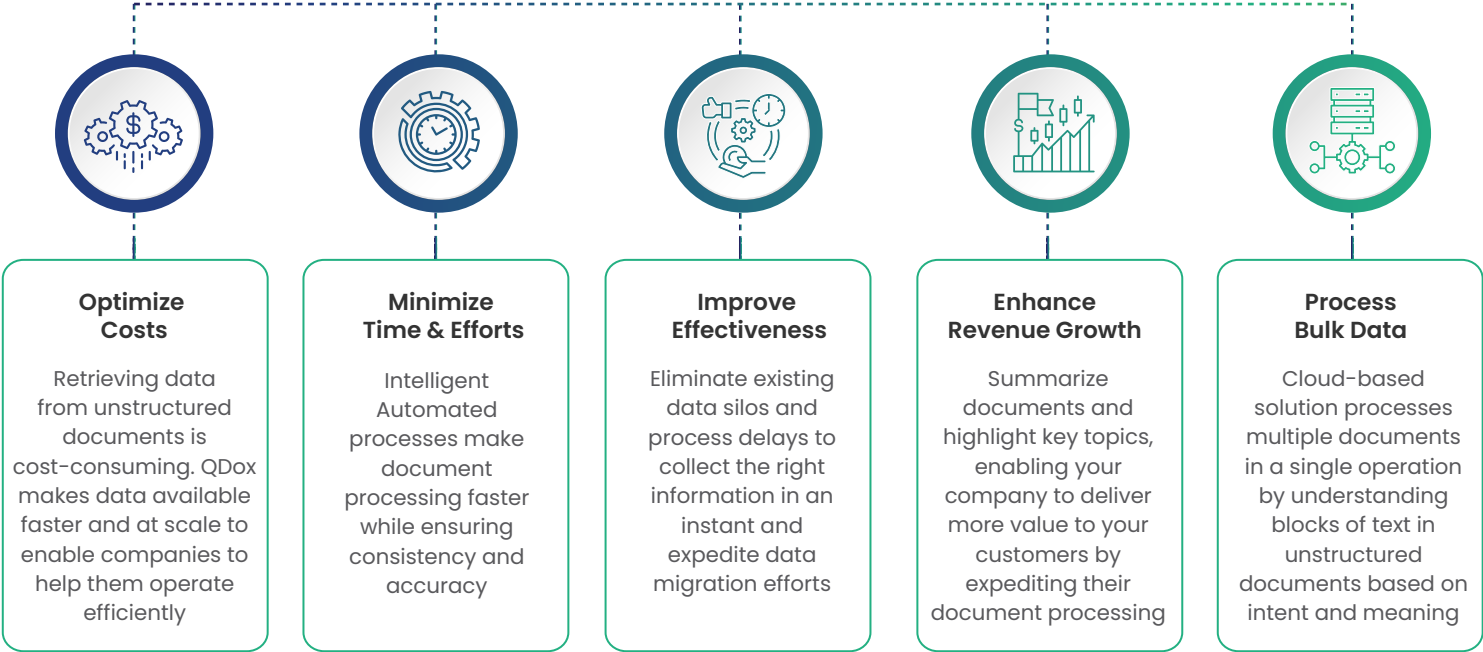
Optimize Costs

Retrieving data from unstructured documents is cost-consuming. QDox makes data available faster and at scale to enable companies to help them operate efficiently

Minimize Time & Efforts

Intelligent Automated processes make document processing faster while ensuring consistency and accuracy

Improve Effectiveness

Eliminate existing data silos and process delays to collect the right information in an instant and expedite data migration efforts

Enhance Revenue Growth

Summarize documents and highlight key topics, enabling your company to deliver more value to your customers by expediting their document processing

Process Bulk Data

Cloud-based solution processes multiple documents in a single operation by understanding blocks of text in unstructured documents based on intent and meaning